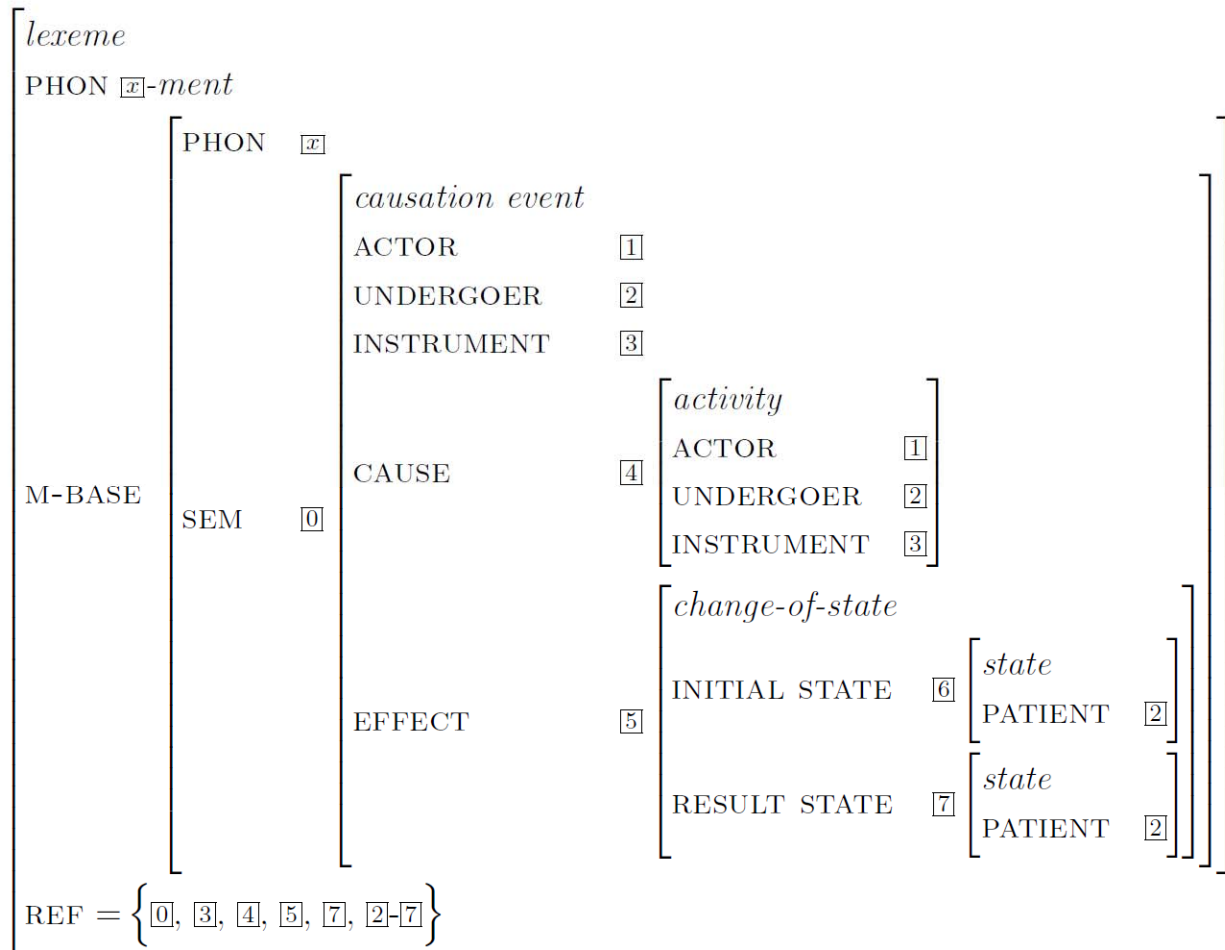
*lexeme*

PHON $\boxed{x}$-*ment*

M-BASE

PHON $\boxed{x}$

SEM $\boxed{0}$

*causation event*

ACTOR $\boxed{1}$

UNDERGOER $\boxed{2}$

INSTRUMENT $\boxed{3}$

CAUSE $\boxed{4}$

*activity*

ACTOR $\boxed{1}$

UNDERGOER $\boxed{2}$

INSTRUMENT $\boxed{3}$

EFFECT $\boxed{5}$

*change-of-state*

INITIAL STATE $\boxed{6}$

*state*

PATIENT $\boxed{2}$

RESULT STATE $\boxed{7}$

*state*

PATIENT $\boxed{2}$

REF $= \left\{ \boxed{0}, \boxed{3}, \boxed{4}, \boxed{5}, \boxed{7}, \boxed{2}\text{-}\boxed{7} \right\}$